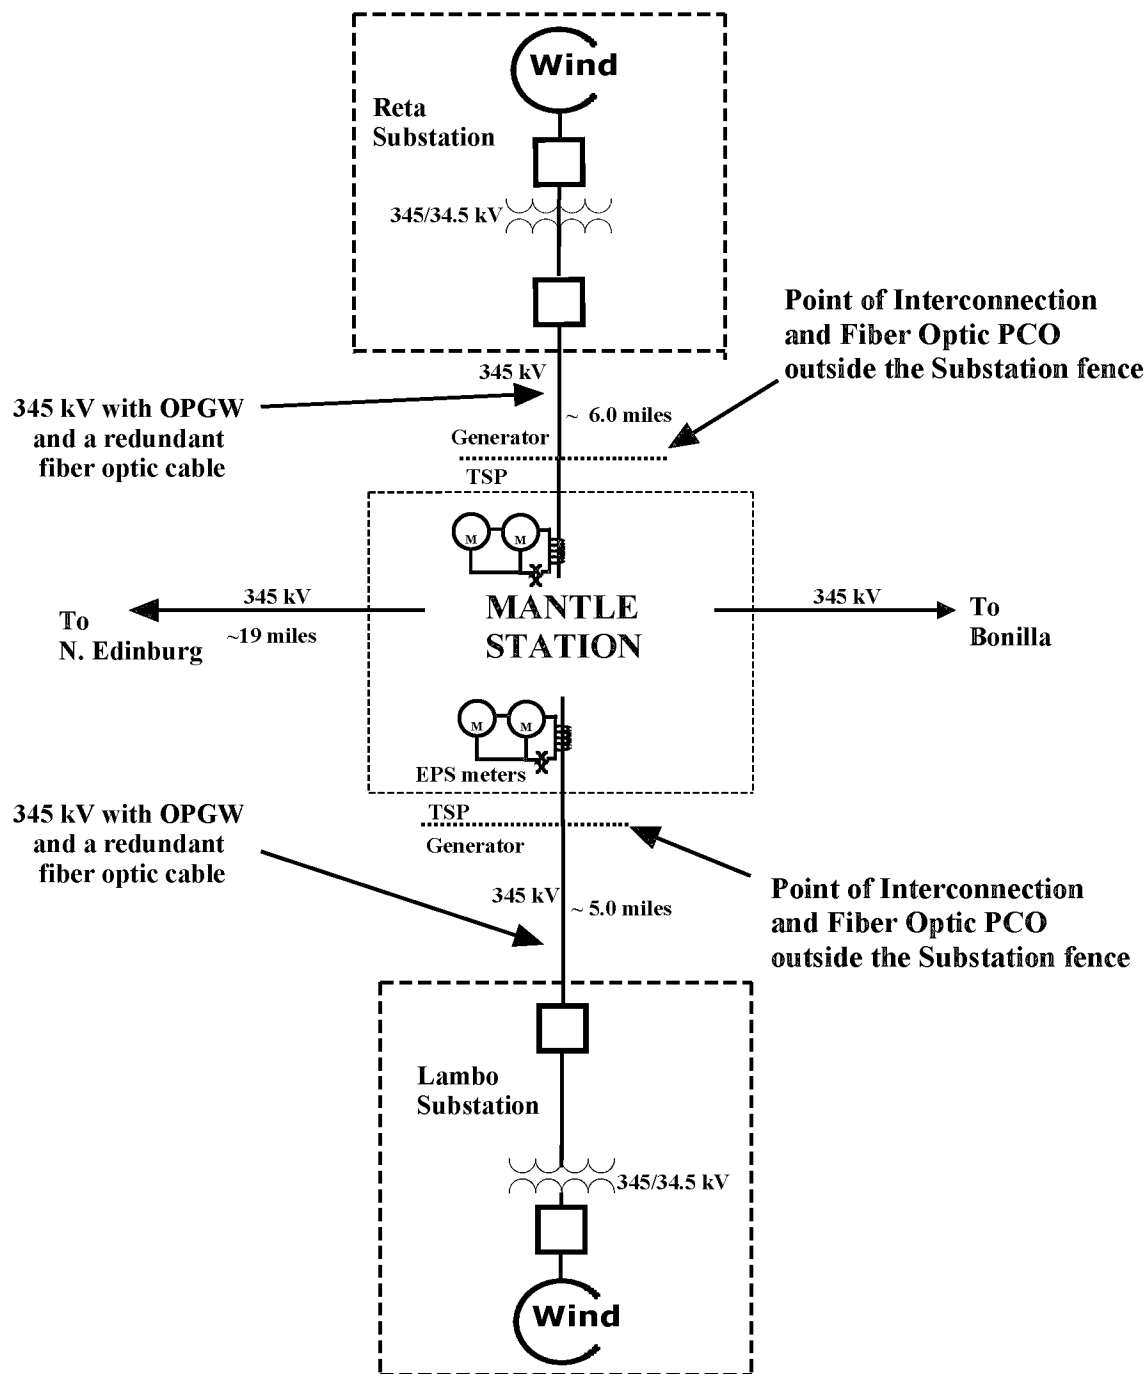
Wind

Reta Substation

345/34.5 kV

Point of Interconnection and Fiber Optic PCO outside the Substation fence

345 kV

345 kV with OPGW and a redundant fiber optic cable

~ 6.0 miles

Generator

TSP

M M

To N. Edinburg

345 kV

~19 miles

MANTLE STATION

345 kV

To Bonilla

M M

EPS meters

345 kV with OPGW and a redundant fiber optic cable

TSP

Generator

Point of Interconnection and Fiber Optic PCO outside the Substation fence

345 kV

~ 5.0 miles

Lambo Substation

345/34.5 kV

Wind